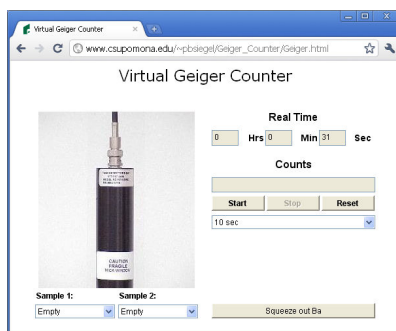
Virtual Geiger Counter

www.csupomona.edu/~pbsiegel/Geiger_Counter/Geiger.html

Virtual Geiger Counter

CAUTION
FRAGILE
THICK WINDOW

Real Time

0 Hrs 0 Min 31 Sec

Counts

Start Stop Reset

10 sec

Sample 1: Sample 2:

Empty Empty

Squeeze out Ba